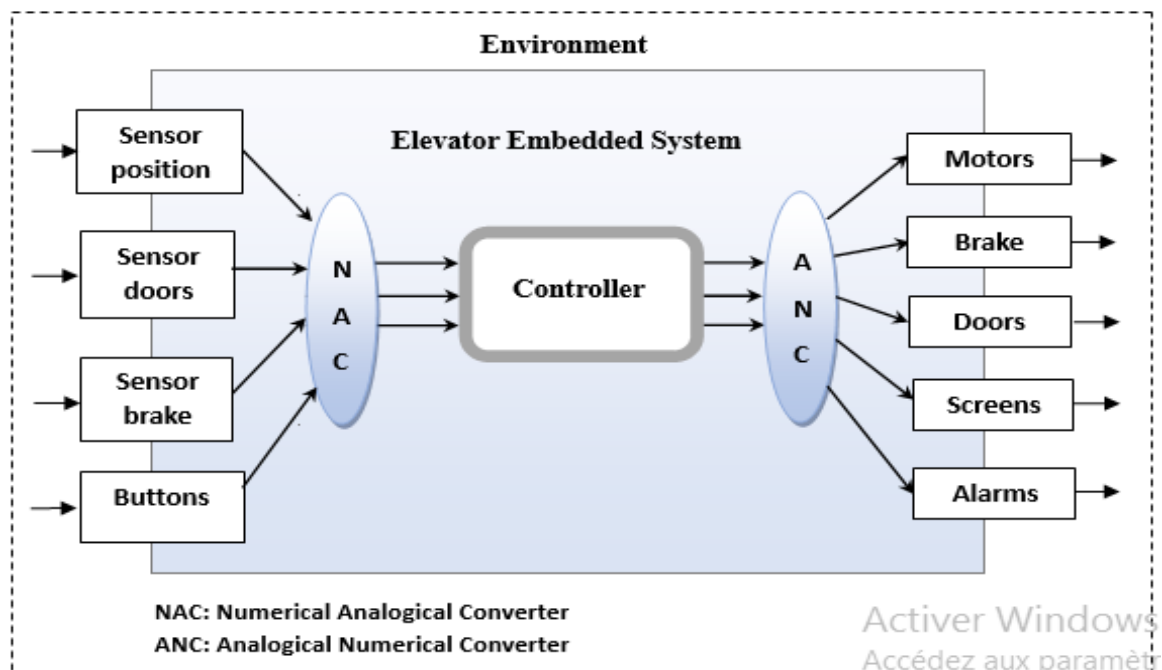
Environment

Elevator Embedded System

Sensor position

Sensor doors

Sensor brake

Buttons

N A C

Controller

A N C

Motors

Brake

Doors

Screens

Alarms

NAC: Numerical Analogical Converter
ANC: Analogical Numerical Converter

Activer Windows
Accédez aux paramètr